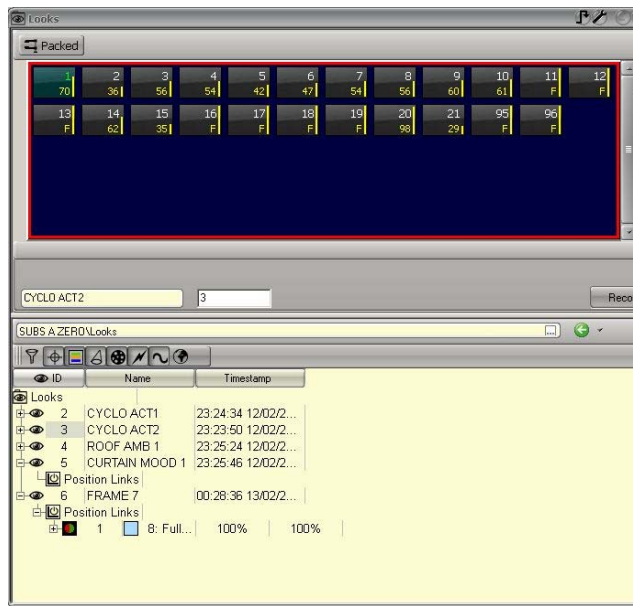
Looks

Packed

| 1 70 | 2 36 | 3 56 | 4 54 | 5 42 | 6 47 | 7 54 | 8 56 | 9 60 | 10 61 | 11 F | 12 F |
|---|---|---|---|---|---|---|---|---|---|---|---|
| 13 F | 14 62 | 15 35 | 16 F | 17 F | 18 F | 19 F | 20 98 | 21 29 | 95 F | 96 F | |

CYCLO ACT2

3

Reco

SUBS A ZERO\Looks

| ID | Name | Timestamp |
|---|---|---|
| Looks | | |
| 2 | CYCLO ACT1 | 23:24:34 12/02/2... |
| 3 | CYCLO ACT2 | 23:23:50 12/02/2... |
| 4 | ROOF AMB 1 | 23:25:24 12/02/2... |
| 5 | CURTAIN MOOD 1 | 23:25:46 12/02/2... |
| Position Links | | |
| 6 | FRAME 7 | 00:28:36 13/02/2... |
| Position Links | | |
| 1 | 8: Full... 100% | 100% |